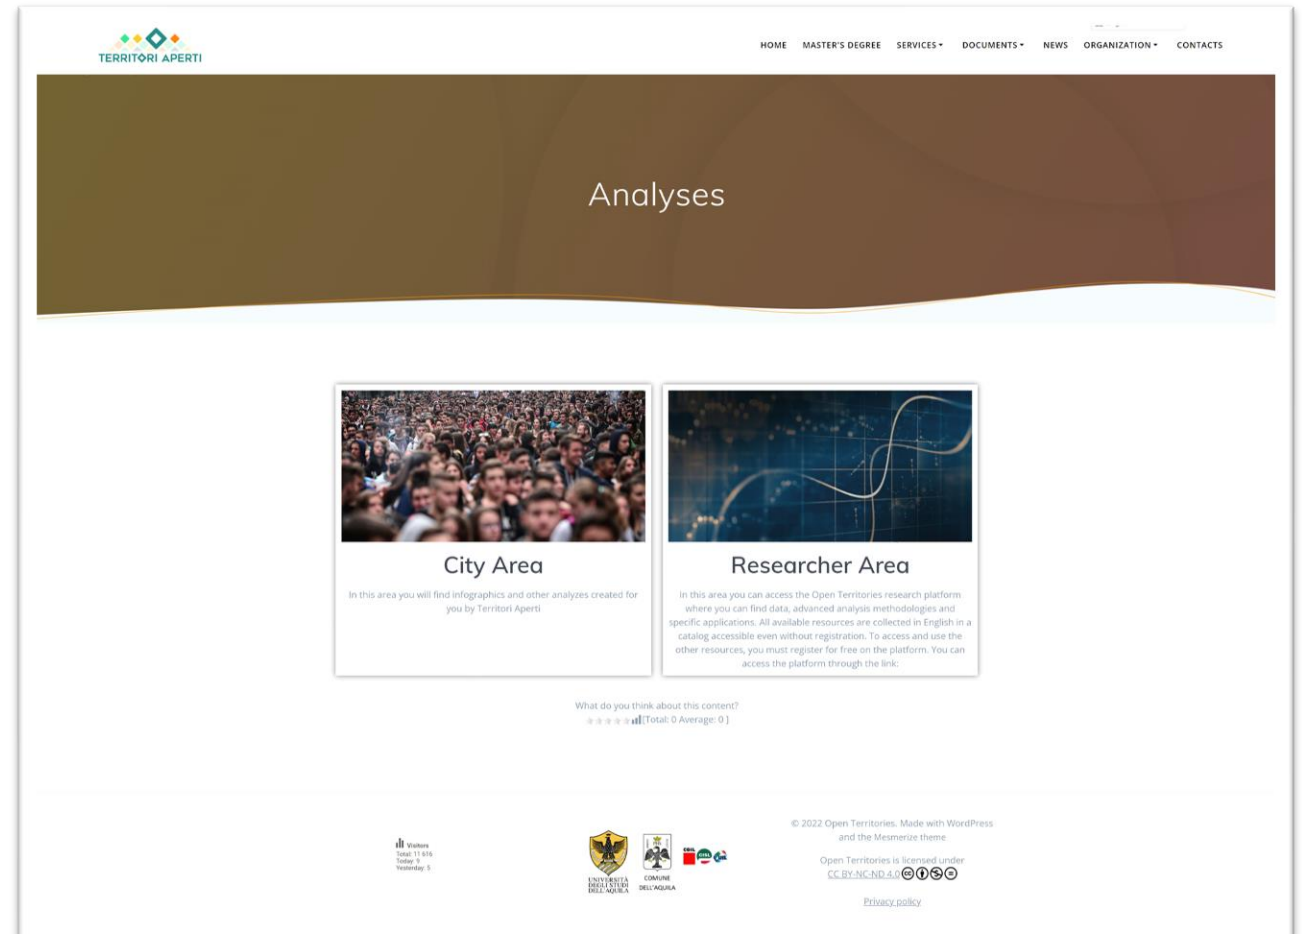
TERRITORI APERTI

HOME MASTER'S DEGREE SERVICES DOCUMENTS NEWS ORGANIZATION CONTACTS

Analyses

City Area

In this area you will find infographics and other analyzes created for you by Territori Aperti

Researcher Area

In this area you can access the Open Territories research platform where you can find data, advanced analysis methodologies and specific applications. All available resources are collected in English in a catalog accessible even without registration. To access and use the other resources, you must register for free on the platform. You can access the platform through the link:

What do you think about this content?
[Total: 0 Average: 0 ]

Visitors
Total: 11 616
Today: 9
Yesterday: 5

UNIVERSITÀ DEGLI STUDI DELL'AQUILA
COMUNE DELL'AQUILA

© 2022 Open Territories. Made with WordPress and the Mesmerize theme

Open Territories is licensed under CC BY-NC-ND 4.0

Privacy policy